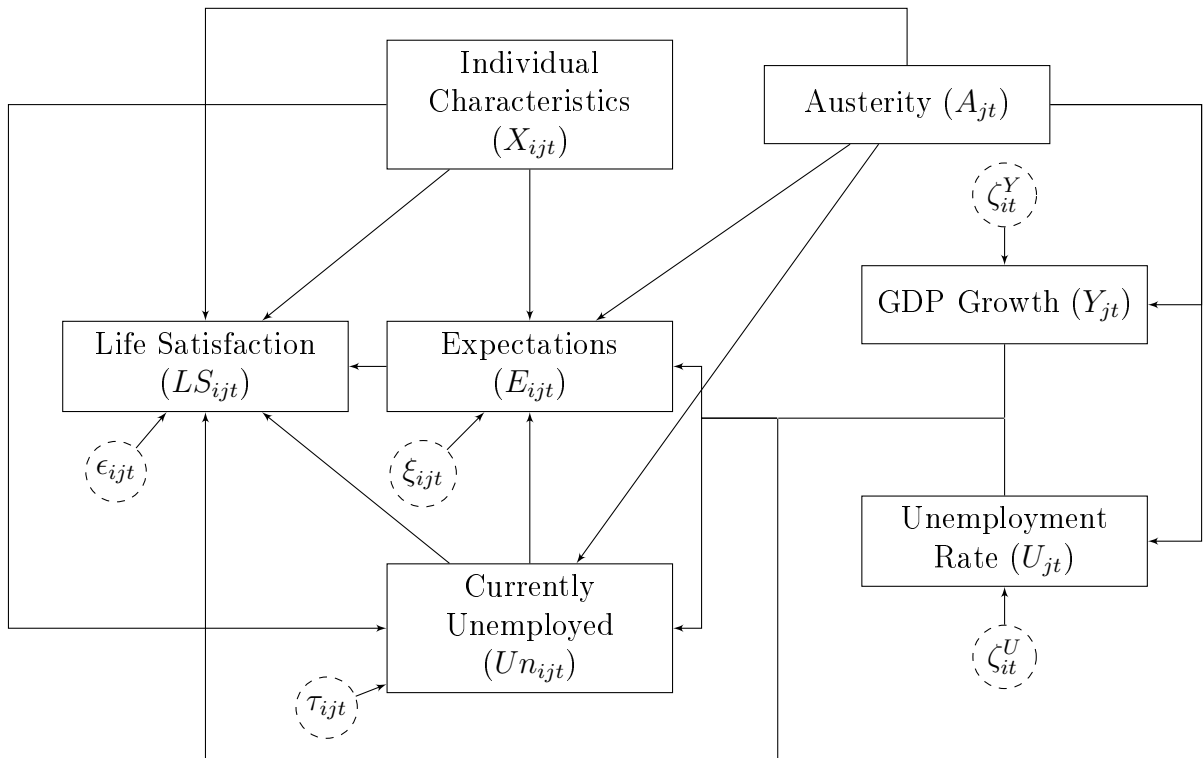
Individual Characteristics ($X_{ijt}$)

Austerity ($A_{jt}$)

$\zeta_{it}^{Y}$

GDP Growth ($Y_{jt}$)

Life Satisfaction ($LS_{ijt}$)

Expectations ($E_{ijt}$)

$\epsilon_{ijt}$

$\xi_{ijt}$

Unemployment Rate ($U_{jt}$)

Currently Unemployed ($Un_{ijt}$)

$\zeta_{it}^{U}$

$\tau_{ijt}$